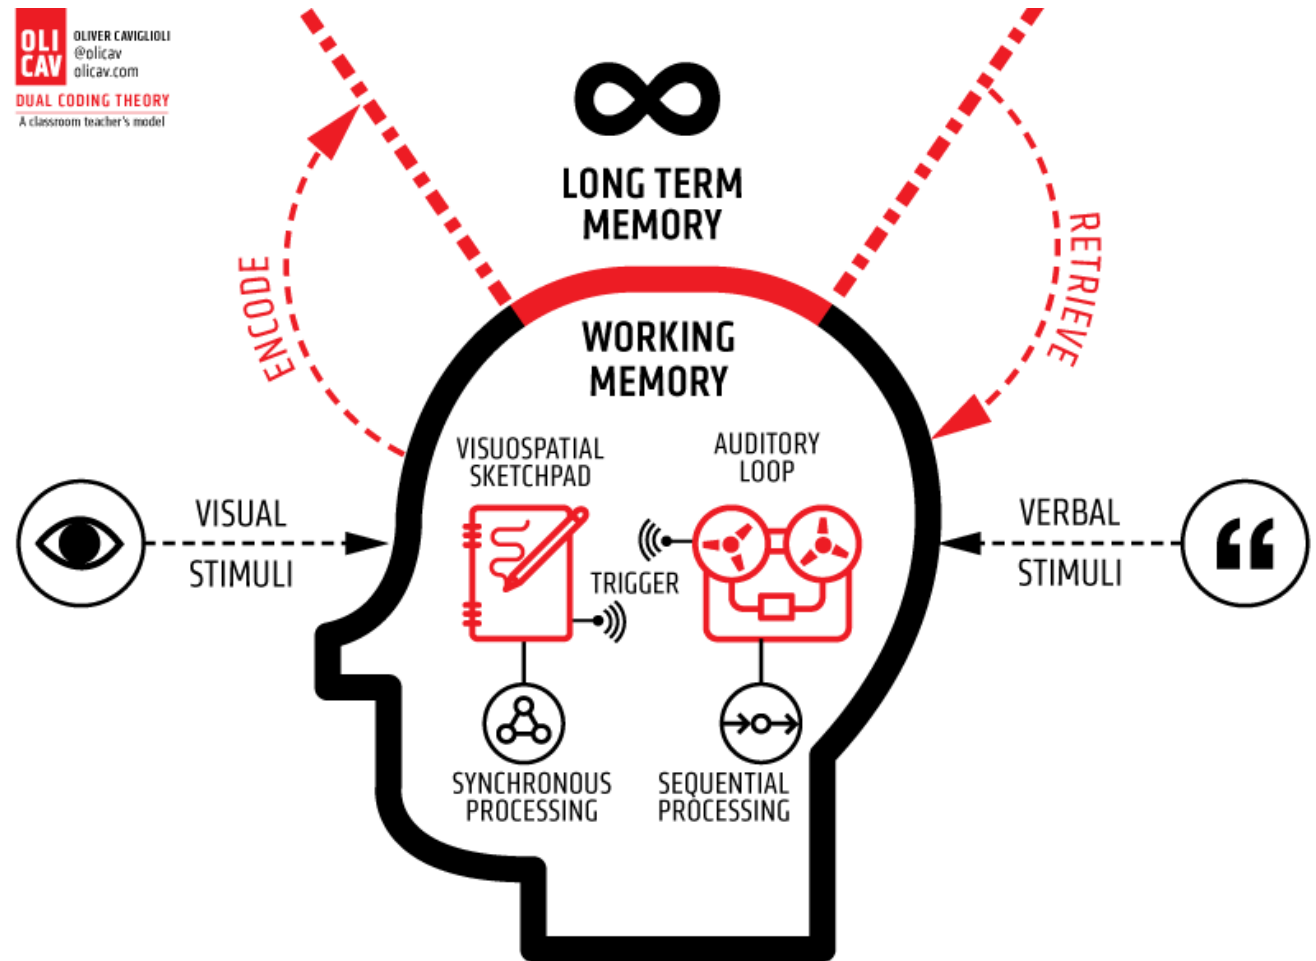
OLI CAV
OLIVER CAVIGLIOLI
@olicav
olicav.com
DUAL CODING THEORY
A classroom teacher's model

LONG TERM MEMORY

ENCODE

RETRIEVE

WORKING MEMORY

VISUOSPATIAL SKETCHPAD

AUDITORY LOOP

TRIGGER

VISUAL STIMULI

VERBAL STIMULI

SYNCHRONOUS PROCESSING

SEQUENTIAL PROCESSING